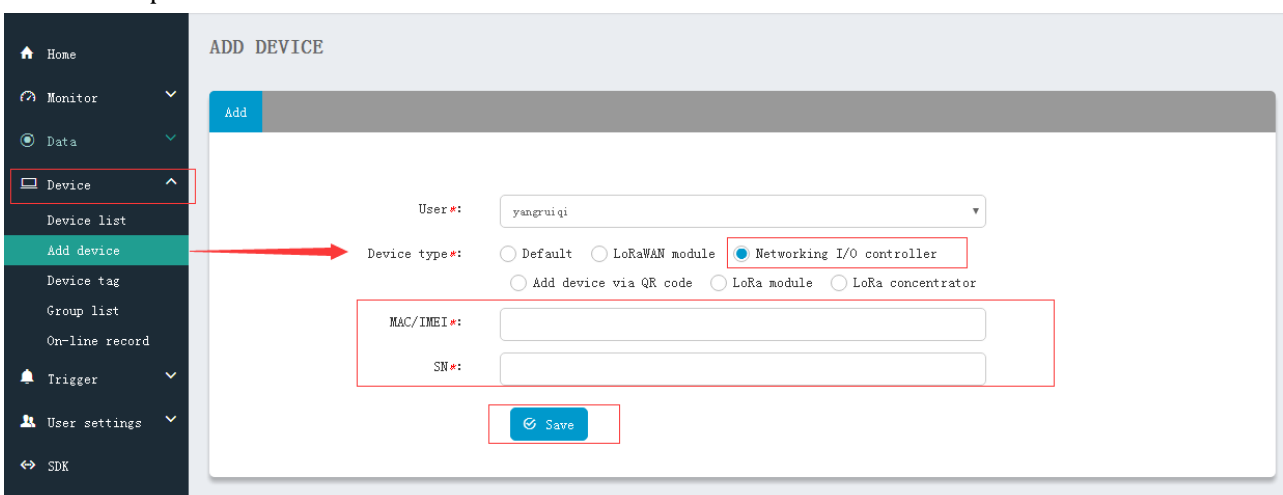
Home
Monitor
Data
Device
Device list
Add device
Device tag
Group list
On-line record
Trigger
User settings
SDK

ADD DEVICE

Add

User*: yangruiqi

Device type*: Default LoRaWAN module Networking I/O controller
Add device via QR code LoRa module LoRa concentrator

MAC/IMEI*:

SN*:

Save